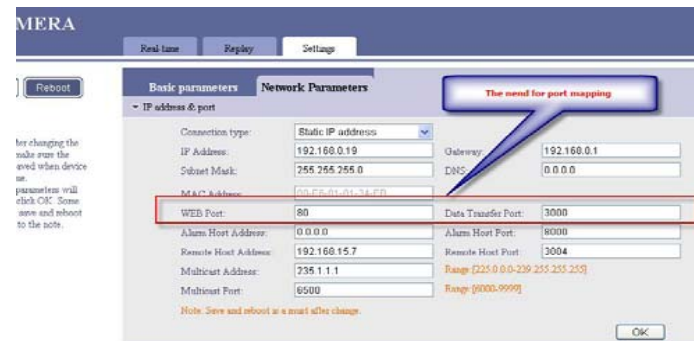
MERA

Real-time | Replay | Settings

Reboot

Basic parameters | Network Parameters

▼ IP address & port

The need for port mapping

ter changing the make sure the aved when device ne. parameters will click OK. Some save and reboot to the note.

| | | | |
|---|---|---|---|
| Connection type: | Static IP address | | |
| IP Address: | 192.168.0.19 | Gateway: | 192.168.0.1 |
| Subnet Mask: | 255.255.255.0 | DNS: | 0.0.0.0 |
| MAC Address: | 00-E0-01-01-24-FD | | |
| WEB Port: | 80 | Data Transfer Port: | 3000 |
| Alarm Host Address: | 0.0.0.0 | Alarm Host Port: | 8000 |
| Remote Host Address: | 192.168.15.7 | Remote Host Port: | 3004 |
| Multicast Address: | 235.1.1.1 | Range:[225.0.0.0-239.255.255.255] | |
| Multicast Port: | 6500 | Range:[6000-9999] | |

Note: Save and reboot is a must after change.

OK